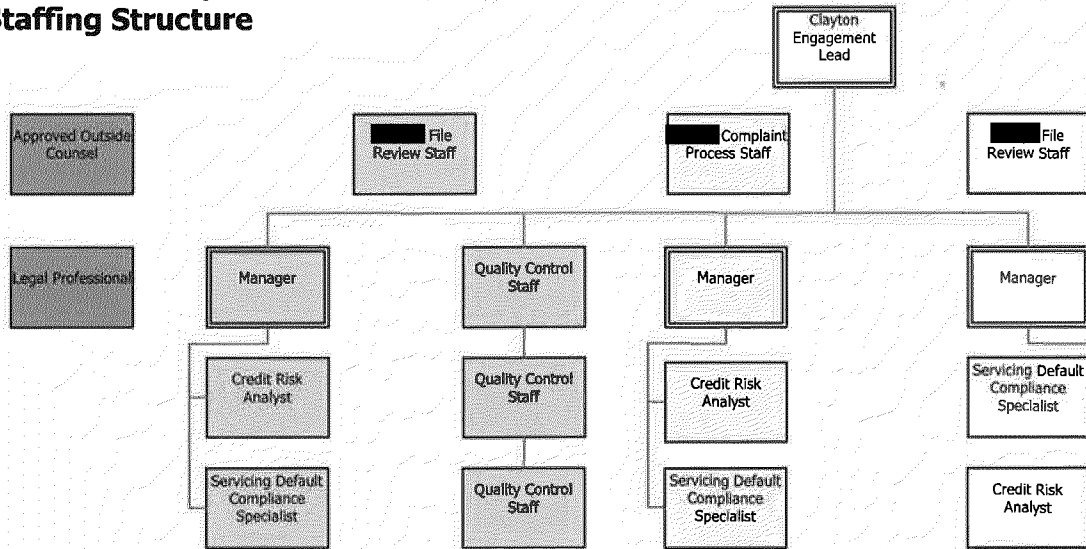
taffing Structure

Clayton Engagement Lead

Approved Outside Counsel

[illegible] File Review Staff

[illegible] Complaint Process Staff

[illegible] File Review Staff

Legal Professional

Manager

Quality Control Staff

Manager

Manager

Credit Risk Analyst

Quality Control Staff

Credit Risk Analyst

Servicing Default Compliance Specialist

Servicing Default Compliance Specialist

Quality Control Staff

Servicing Default Compliance Specialist

Credit Risk Analyst